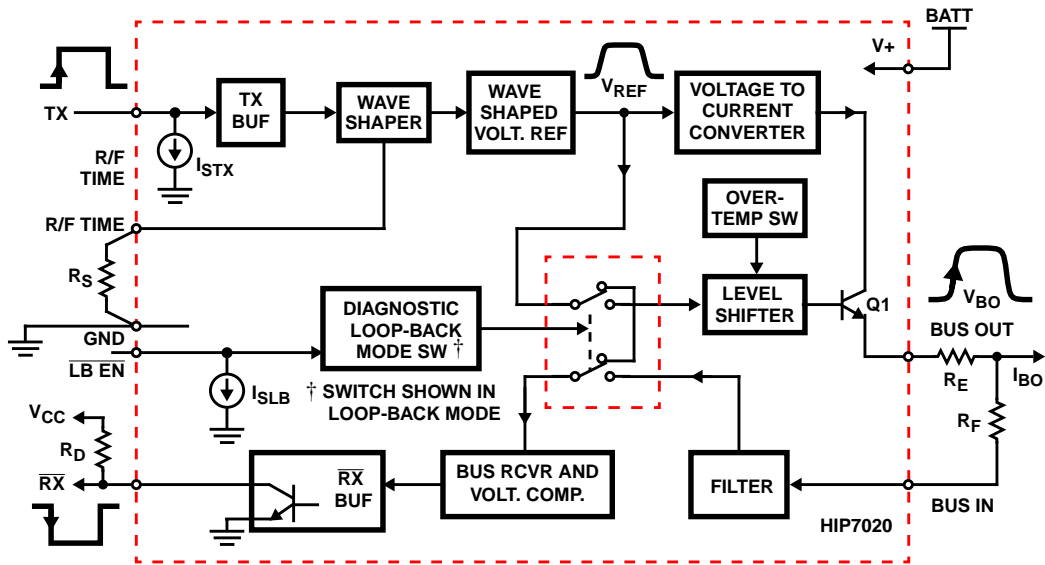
BATT

V+

TX

TX BUF

WAVE SHAPER

WAVE SHAPED VOLT. REF

$V_{REF}$

VOLTAGE TO CURRENT CONVERTER

R/F TIME

$I_{STX}$

R/F TIME

OVER-TEMP SW

$R_S$

DIAGNOSTIC LOOP-BACK MODE SW †

LEVEL SHIFTER

Q1

$V_{BO}$

GND

BUS OUT

$\overline{LB\ EN}$

$I_{SLB}$

† SWITCH SHOWN IN LOOP-BACK MODE

$R_E$

$I_{BO}$

$V_{CC}$

$R_F$

$R_D$

$\overline{RX}$

$\overline{RX}$ BUF

BUS RCVR AND VOLT. COMP.

FILTER

BUS IN

HIP7020